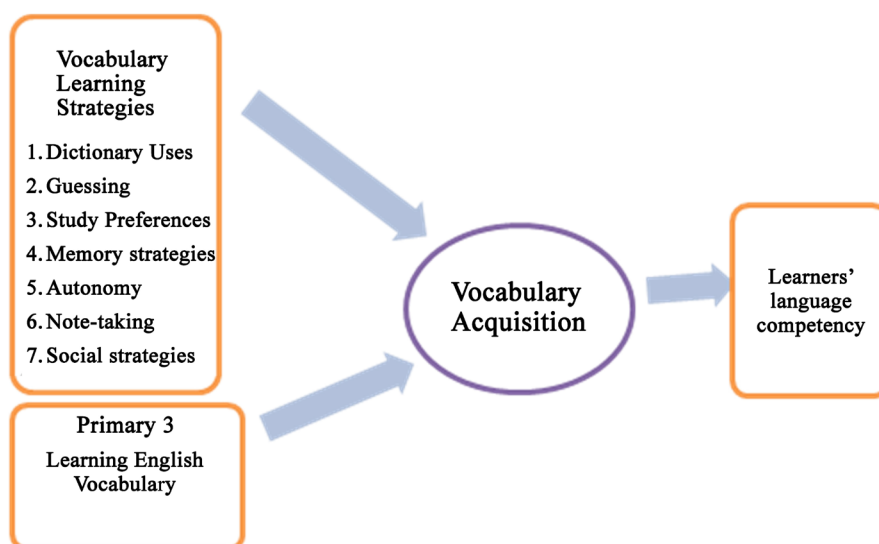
Vocabulary Learning Strategies

1. Dictionary Uses
2. Guessing
3. Study Preferences
4. Memory strategies
5. Autonomy
6. Note-taking
7. Social strategies

Primary 3
Learning English Vocabulary

Vocabulary Acquisition

Learners' language competency